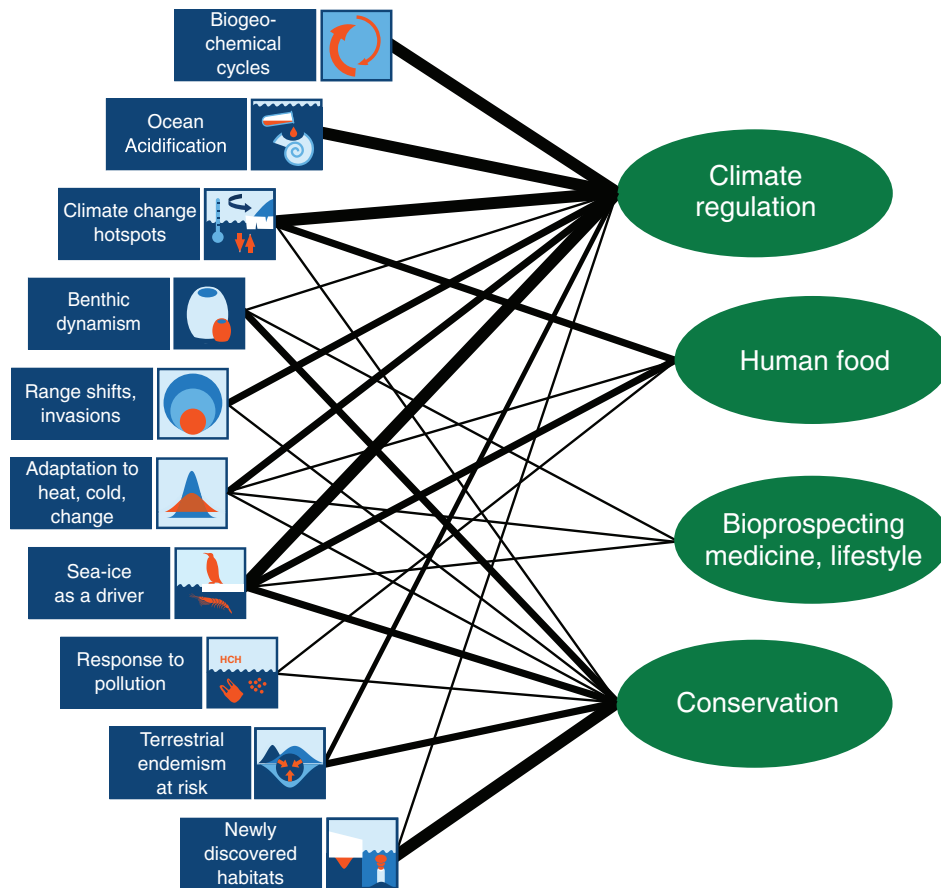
Biogeochemical cycles

Ocean Acidification

Climate change hotspots

Benthic dynamism

Range shifts, invasions

Adaptation to heat, cold, change

Sea-ice as a driver

Response to pollution

HCH

Terrestrial endemism at risk

Newly discovered habitats

Climate regulation

Human food

Bioprospecting medicine, lifestyle

Conservation